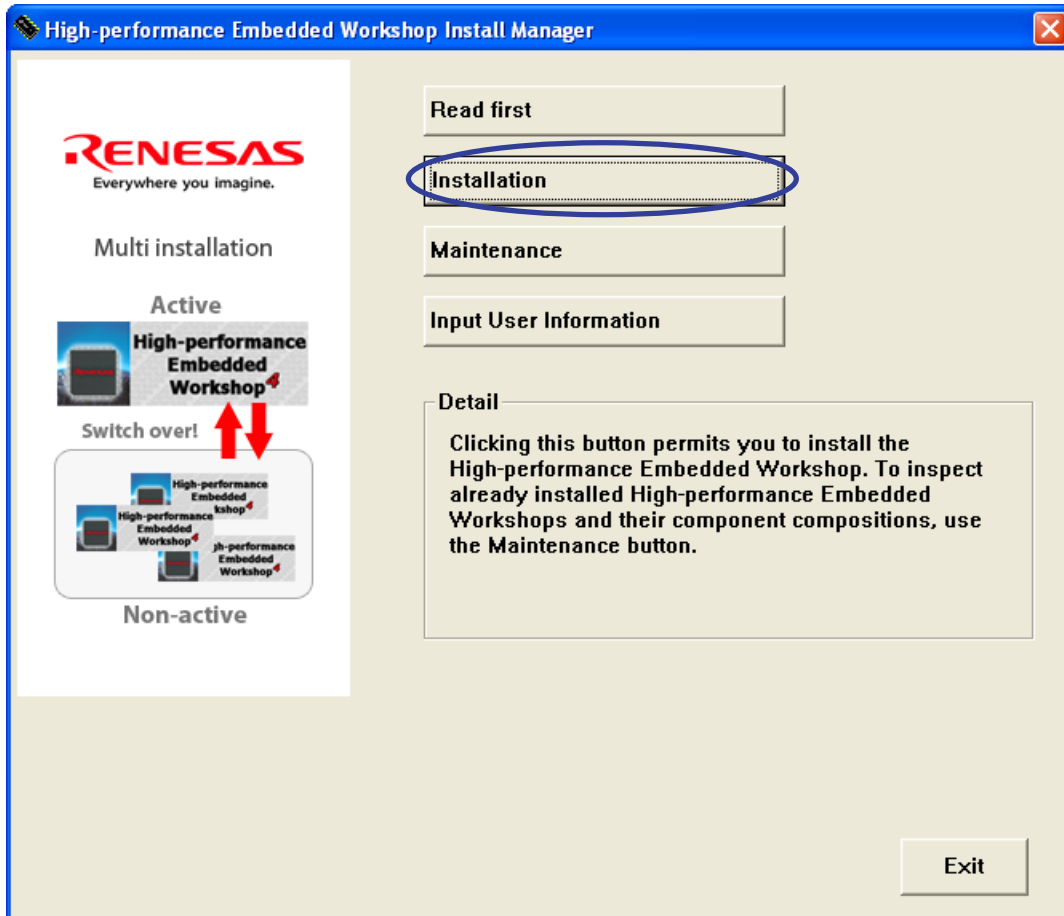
High-performance Embedded Workshop Install Manager

RENESAS
Everywhere you imagine.

Multi installation

Active

High-performance Embedded Workshop4

Switch over!

High-performance Embedded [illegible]kshop4
High-performance Embedded Workshop4
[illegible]gh-performance Embedded Workshop4

Non-active

Read first

Installation

Maintenance

Input User Information

Detail

Clicking this button permits you to install the High-performance Embedded Workshop. To inspect already installed High-performance Embedded Workshops and their component compositions, use the Maintenance button.

Exit